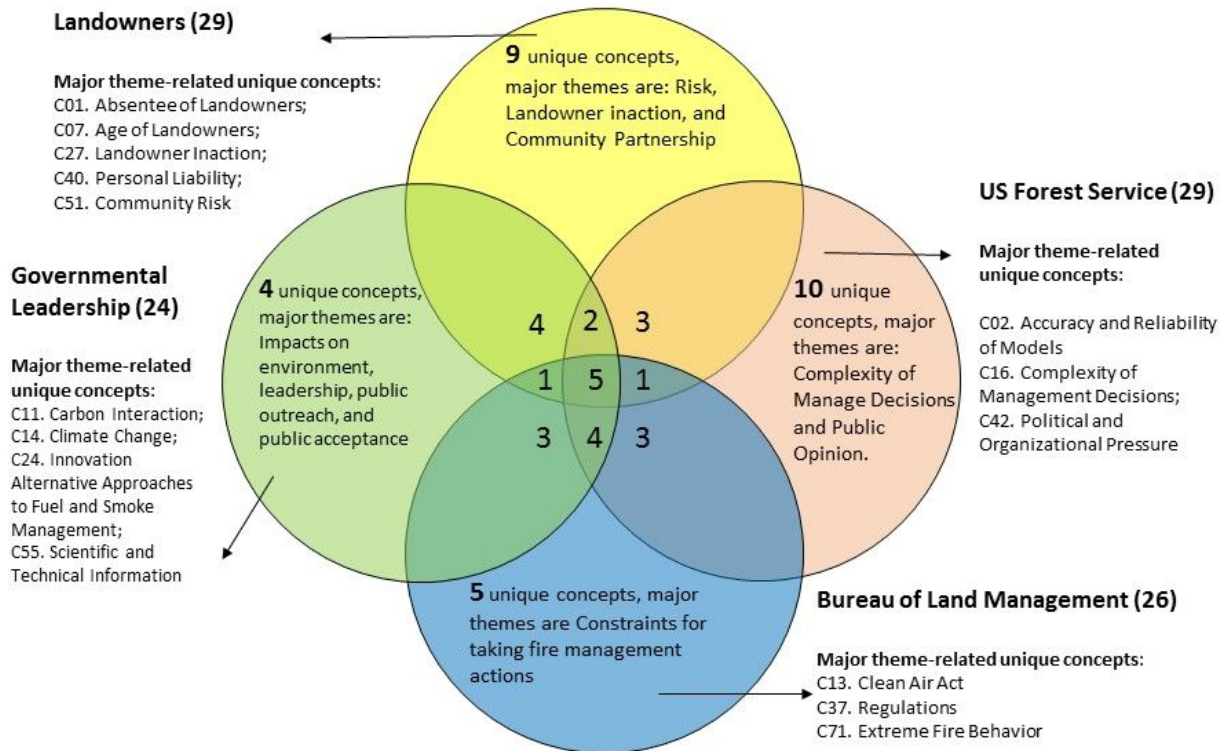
Landowners (29)

Major theme-related unique concepts:
C01. Absentee of Landowners;
C07. Age of Landowners;
C27. Landowner Inaction;
C40. Personal Liability;
C51. Community Risk

9 unique concepts, major themes are: Risk, Landowner inaction, and Community Partnership

US Forest Service (29)

Major theme-related unique concepts:

C02. Accuracy and Reliability of Models
C16. Complexity of Management Decisions;
C42. Political and Organizational Pressure

Governmental Leadership (24)

Major theme-related unique concepts:
C11. Carbon Interaction;
C14. Climate Change;
C24. Innovation Alternative Approaches to Fuel and Smoke Management;
C55. Scientific and Technical Information

4 unique concepts, major themes are: Impacts on environment, leadership, public outreach, and public acceptance

10 unique concepts, major themes are: Complexity of Manage Decisions and Public Opinion.

4 2 3
1 5 1
3 4 3

5 unique concepts, major themes are Constraints for taking fire management actions

Bureau of Land Management (26)

Major theme-related unique concepts:
C13. Clean Air Act
C37. Regulations
C71. Extreme Fire Behavior